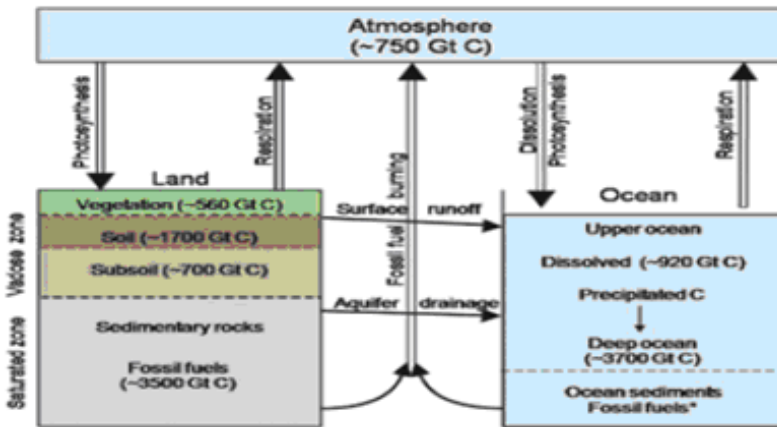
Atmosphere
(~750 Gt C)

Photosynthesis

Respiration

Fossil fuel burning

Dissolution

Photosynthesis

Respiration

Land

Vegetation (~560 Gt C)

Soil (~1700 Gt C)

Subsoil (~700 Gt C)

Vadose zone

Sedimentary rocks

Fossil fuels
(~3500 Gt C)

Saturated zone

Surface runoff

Aquifer drainage

Ocean

Upper ocean

Dissolved (~920 Gt C)

Precipitated C

Deep ocean
(~3700 Gt C)

Ocean sediments
Fossil fuels*